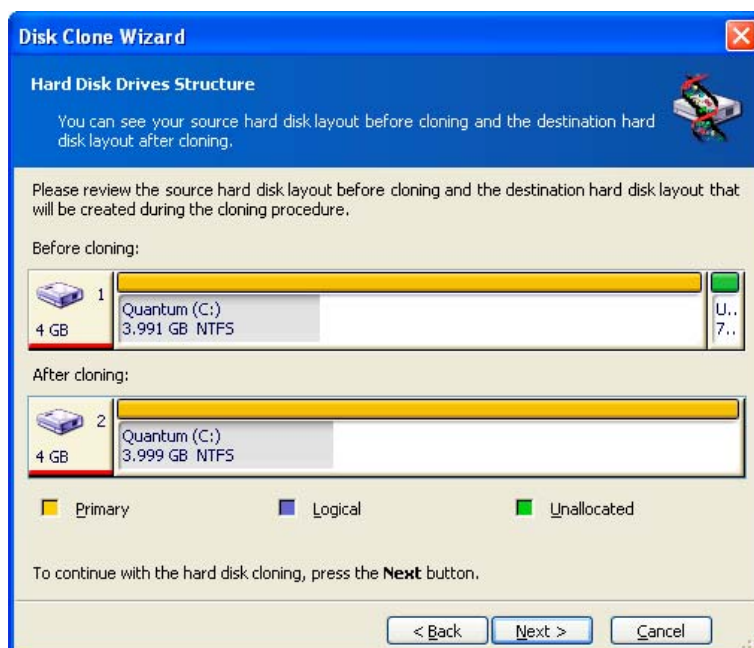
Disk Clone Wizard

Hard Disk Drives Structure

You can see your source hard disk layout before cloning and the destination hard disk layout after cloning.

Please review the source hard disk layout before cloning and the destination hard disk layout that will be created during the cloning procedure.

Before cloning:

1
4 GB
Quantum (C:)
3.991 GB NTFS
U..
7..

After cloning:

2
4 GB
Quantum (C:)
3.999 GB NTFS

Primary
Logical
Unallocated

To continue with the hard disk cloning, press the **Next** button.

< Back
Next >
Cancel